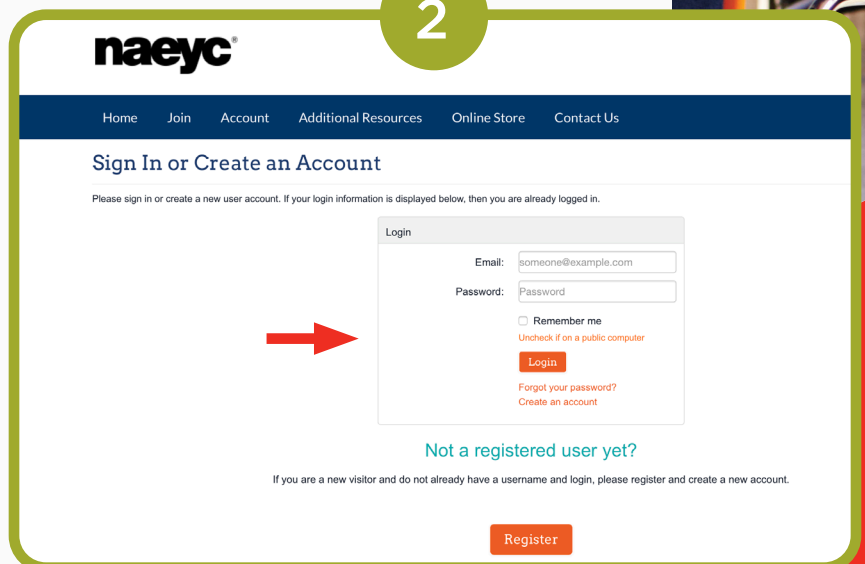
2

naeyc®

Home Join Account Additional Resources Online Store Contact Us

Sign In or Create an Account

Please sign in or create a new user account. If your login information is displayed below, then you are already logged in.

Login

Email: someone@example.com

Password: Password

Remember me

Uncheck if on a public computer

Login

Forgot your password?

Create an account

Not a registered user yet?

If you are a new visitor and do not already have a username and login, please register and create a new account.

Register